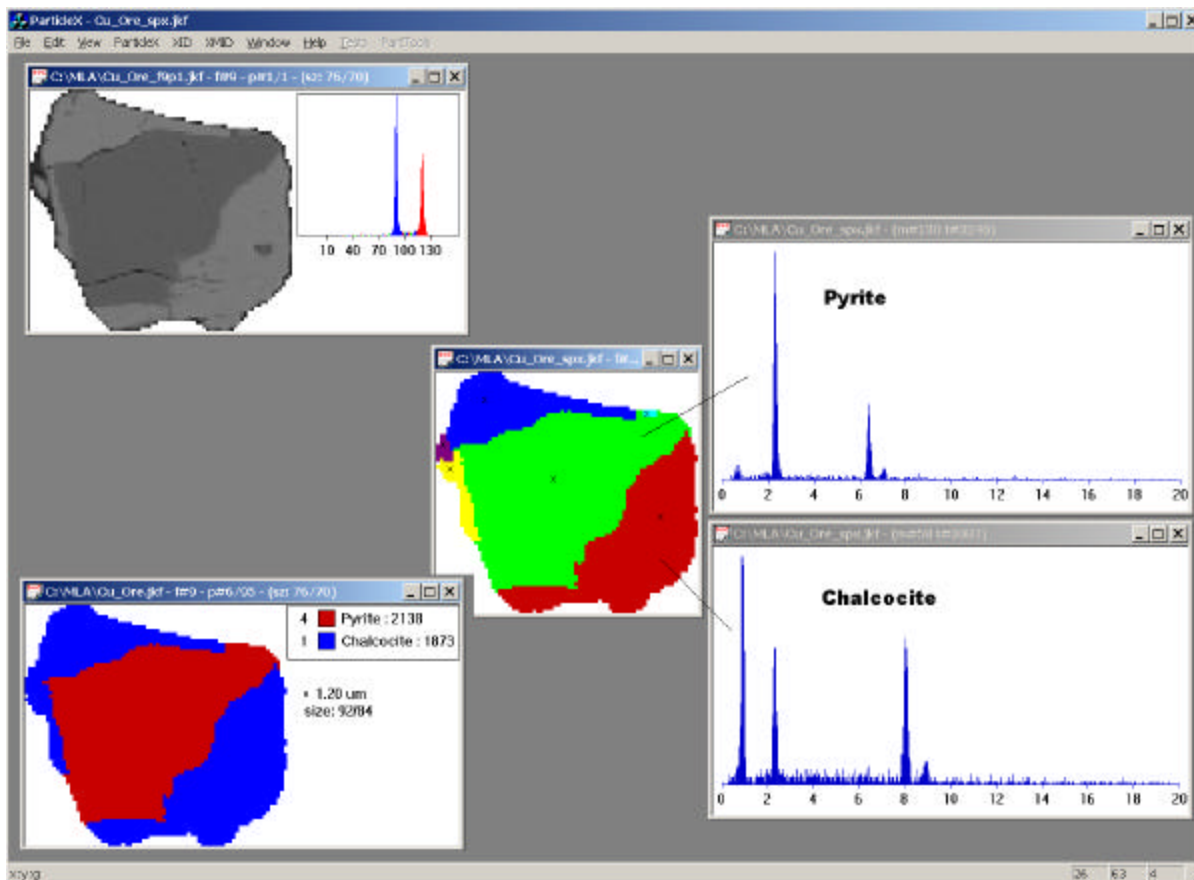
ParticleX - Cu_Ore_spx.jkf

File Edit View ParticleX XID XMID Window Help Tests PartTools

C:\MLA\Cu_Ore_flip1.jkf - f#9 - p#1/1 - (sz: 76/70)

10 40 70 100 130

C:\MLA\Cu_Ore_spx.jkf - (m#130 t#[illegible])

Pyrite

0 2 4 6 8 10 12 14 16 18 20

C:\MLA\Cu_Ore_spx.jkf - f#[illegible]

C:\MLA\Cu_Ore_spx.jkf - (m#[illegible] t#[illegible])

Chalcocite

0 2 4 6 8 10 12 14 16 18 20

C:\MLA\Cu_Ore.jkf - f#9 - p#6/35 - (sz: 76/70)

4 Pyrite : 2138
1 Chalcocite : 1873

• 1.20 um
size: 92/84

x:y:g

26 63 4